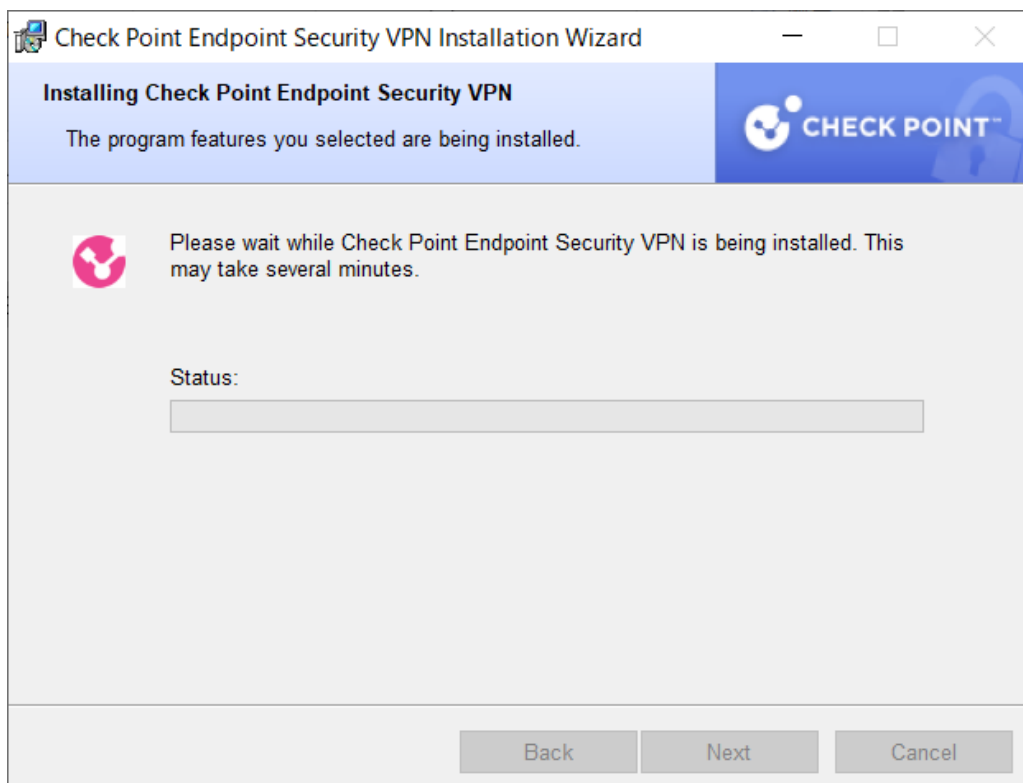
Check Point Endpoint Security VPN Installation Wizard

Installing Check Point Endpoint Security VPN

The program features you selected are being installed.

CHECK POINT™

Please wait while Check Point Endpoint Security VPN is being installed. This may take several minutes.

Status:

Back Next Cancel